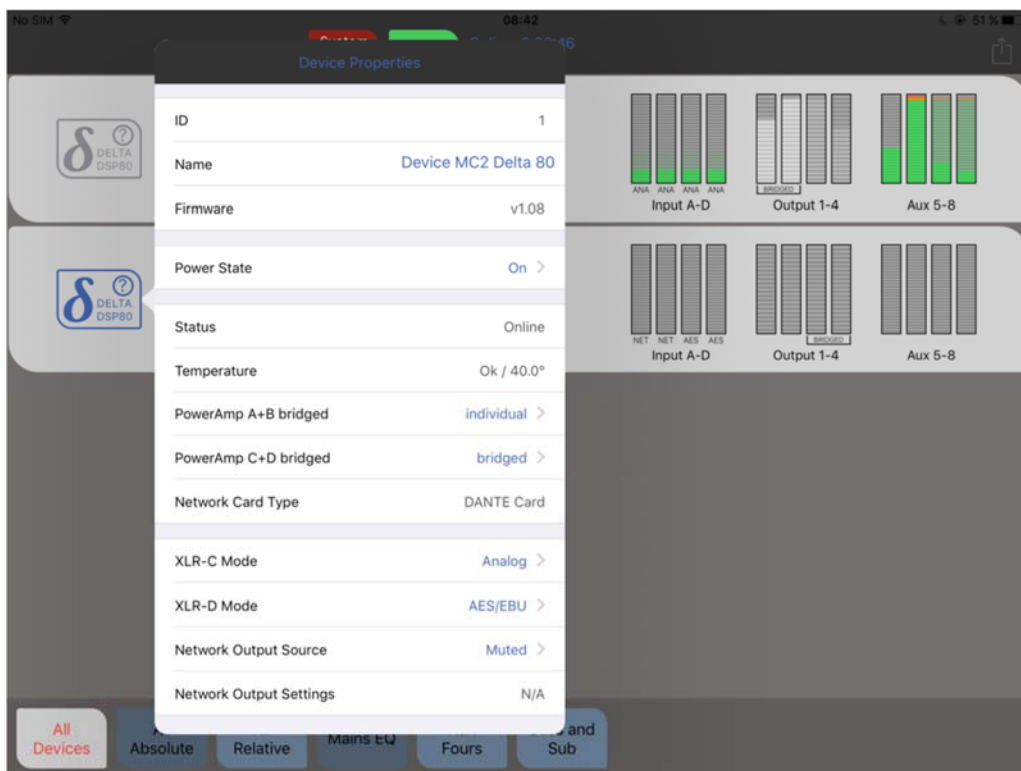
No SIM

08:42

51 %

Device Properties

DELTA DSP80

DELTA DSP80

| ID | 1 |
|---|---|
| Name | Device MC2 Delta 80 |
| Firmware | v1.08 |

| Power State | On |
|---|---|

| Status | Online |
|---|---|
| Temperature | Ok / 40.0° |
| PowerAmp A+B bridged | individual |
| PowerAmp C+D bridged | bridged |
| Network Card Type | DANTE Card |

| XLR-C Mode | Analog |
|---|---|
| XLR-D Mode | AES/EBU |
| Network Output Source | Muted |
| Network Output Settings | N/A |

ANA ANA ANA ANA
Input A-D

BRIDGED
Output 1-4

Aux 5-8

NET NET AES AES
Input A-D

BRIDGED
Output 1-4

Aux 5-8

All Devices

Absolute

Relative

Mains EQ

Fours

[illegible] and Sub